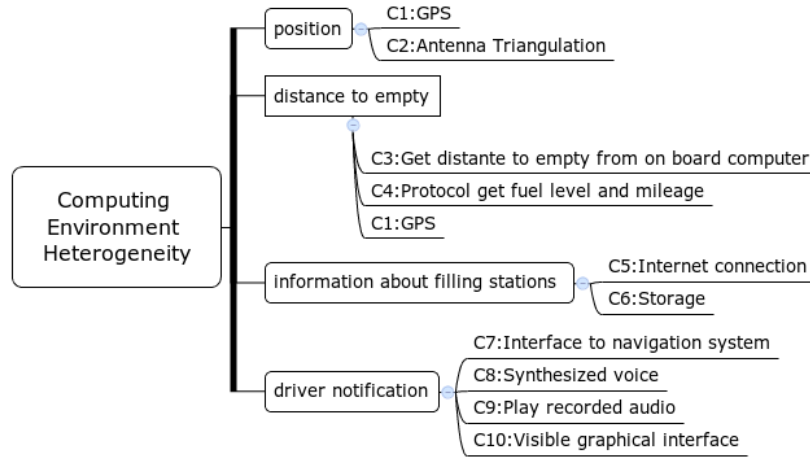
Computing Environment Heterogeneity

position

C1:GPS

C2:Antenna Triangulation

distance to empty

C3:Get distante to empty from on board computer

C4:Protocol get fuel level and mileage

C1:GPS

information about filling stations

C5:Internet connection

C6:Storage

driver notification

C7:Interface to navigation system

C8:Synthesized voice

C9:Play recorded audio

C10:Visible graphical interface